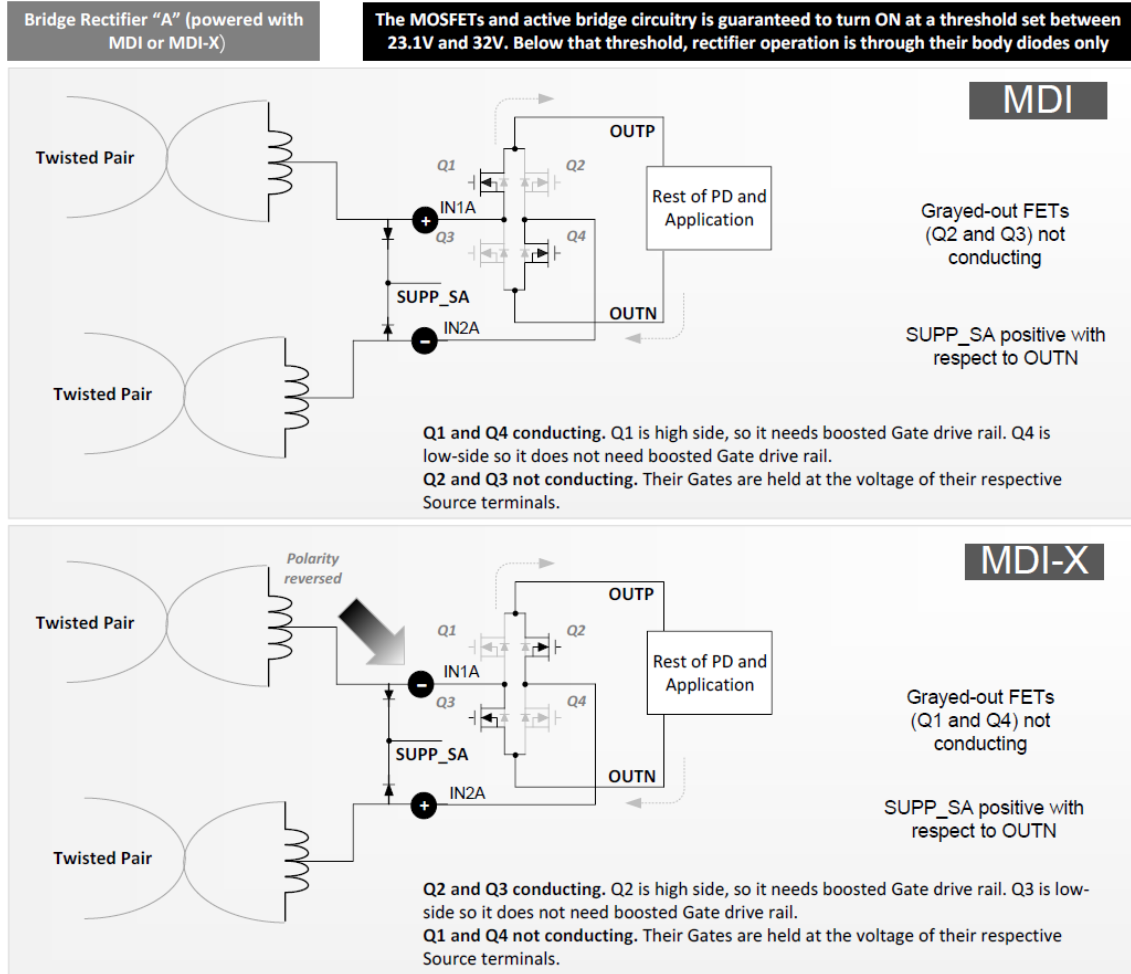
Bridge Rectifier "A" (powered with MDI or MDI-X)

The MOSFETs and active bridge circuitry is guaranteed to turn ON at a threshold set between 23.1V and 32V. Below that threshold, rectifier operation is through their body diodes only

MDI

Twisted Pair

Q1

Q2

OUTP

Rest of PD and Application

IN1A

Q3

Q4

SUPP_SA

OUTN

IN2A

Twisted Pair

Grayed-out FETs (Q2 and Q3) not conducting

SUPP_SA positive with respect to OUTN

**Q1 and Q4 conducting.** Q1 is high side, so it needs boosted Gate drive rail. Q4 is low-side so it does not need boosted Gate drive rail.
**Q2 and Q3 not conducting.** Their Gates are held at the voltage of their respective Source terminals.

MDI-X

Polarity reversed

Twisted Pair

OUTP

Q1

Q2

Rest of PD and Application

IN1A

Q3

Q4

SUPP_SA

OUTN

IN2A

Twisted Pair

Grayed-out FETs (Q1 and Q4) not conducting

SUPP_SA positive with respect to OUTN

**Q2 and Q3 conducting.** Q2 is high side, so it needs boosted Gate drive rail. Q3 is low-side so it does not need boosted Gate drive rail.
**Q1 and Q4 not conducting.** Their Gates are held at the voltage of their respective Source terminals.